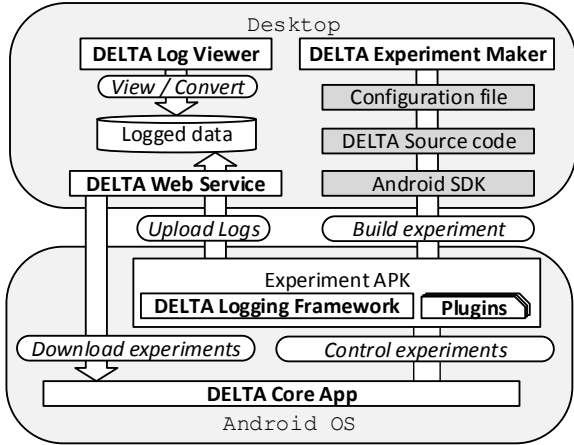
Desktop

DELTA Log Viewer

View / Convert

Logged data

DELTA Web Service

DELTA Experiment Maker

Configuration file

DELTA Source code

Android SDK

Upload Logs

Build experiment

Experiment APK

DELTA Logging Framework

Plugins

Download experiments

Control experiments

DELTA Core App

Android OS